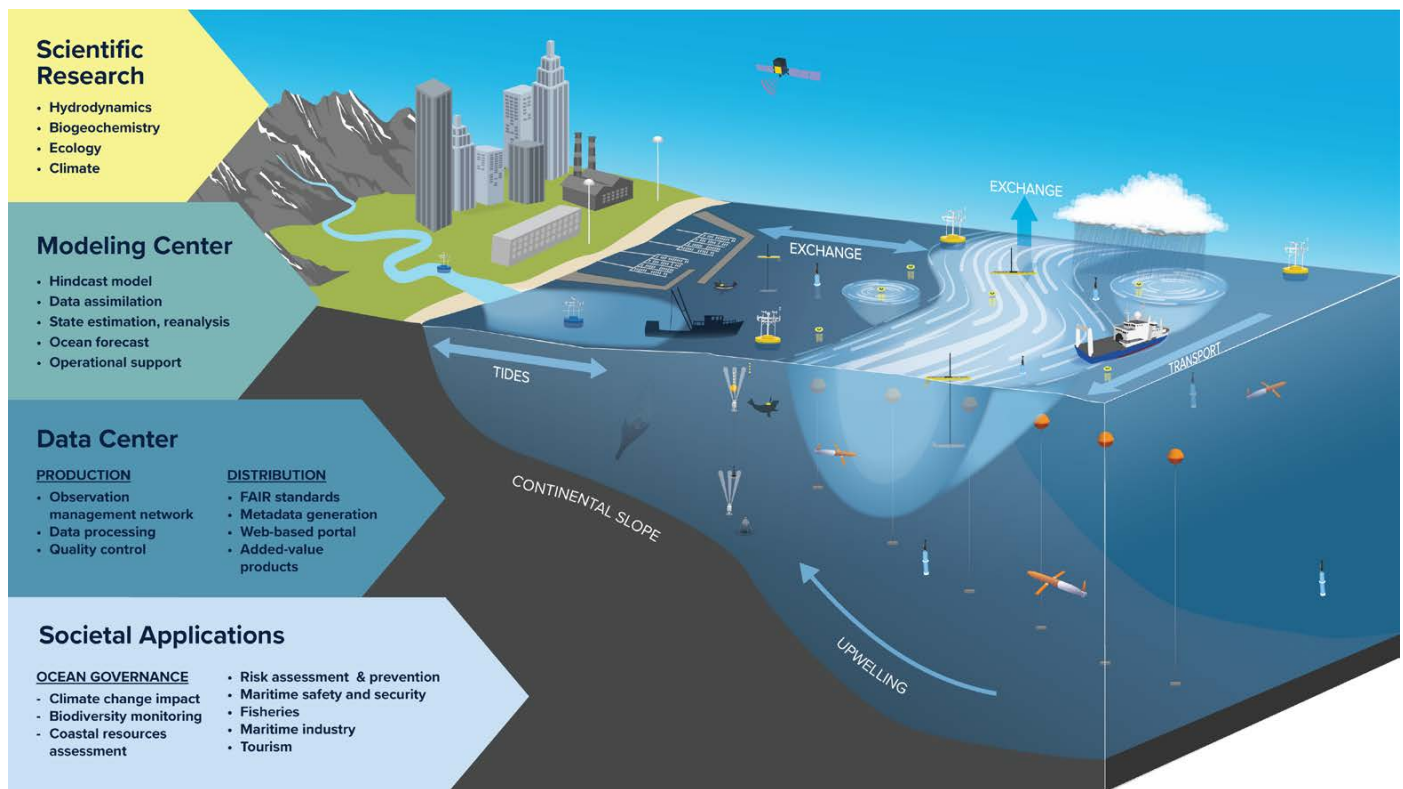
Scientific Research
• Hydrodynamics
• Biogeochemistry
• Ecology
• Climate

Modeling Center
• Hindcast model
• Data assimilation
• State estimation, reanalysis
• Ocean forecast
• Operational support

Data Center
PRODUCTION
• Observation management network
• Data processing
• Quality control

DISTRIBUTION
• FAIR standards
• Metadata generation
• Web-based portal
• Added-value products

Societal Applications
OCEAN GOVERNANCE
- Climate change impact
- Biodiversity monitoring
- Coastal resources assessment

• Risk assessment & prevention
• Maritime safety and security
• Fisheries
• Maritime industry
• Tourism

EXCHANGE
EXCHANGE
TIDES
TRANSPORT
CONTINENTAL SLOPE
UPWELLING